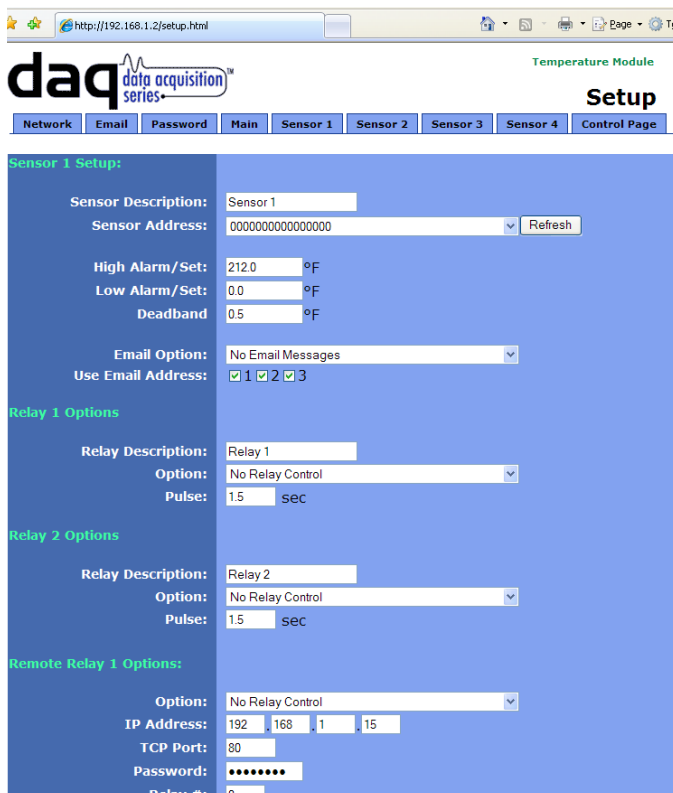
http://192.168.1.2/setup.html

Page · T

daq data acquisition series™

Temperature Module

Setup

Network | Email | Password | Main | Sensor 1 | Sensor 2 | Sensor 3 | Sensor 4 | Control Page

Sensor 1 Setup:

Sensor Description: Sensor 1
Sensor Address: 0000000000000000 Refresh

High Alarm/Set: 212.0 °F
Low Alarm/Set: 0.0 °F
Deadband 0.5 °F

Email Option: No Email Messages
Use Email Address: 1 2 3

Relay 1 Options

Relay Description: Relay 1
Option: No Relay Control
Pulse: 1.5 sec

Relay 2 Options

Relay Description: Relay 2
Option: No Relay Control
Pulse: 1.5 sec

Remote Relay 1 Options:

Option: No Relay Control
IP Address: 192 . 168 . 1 . 15
TCP Port: 80
Password: ••••••••
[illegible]